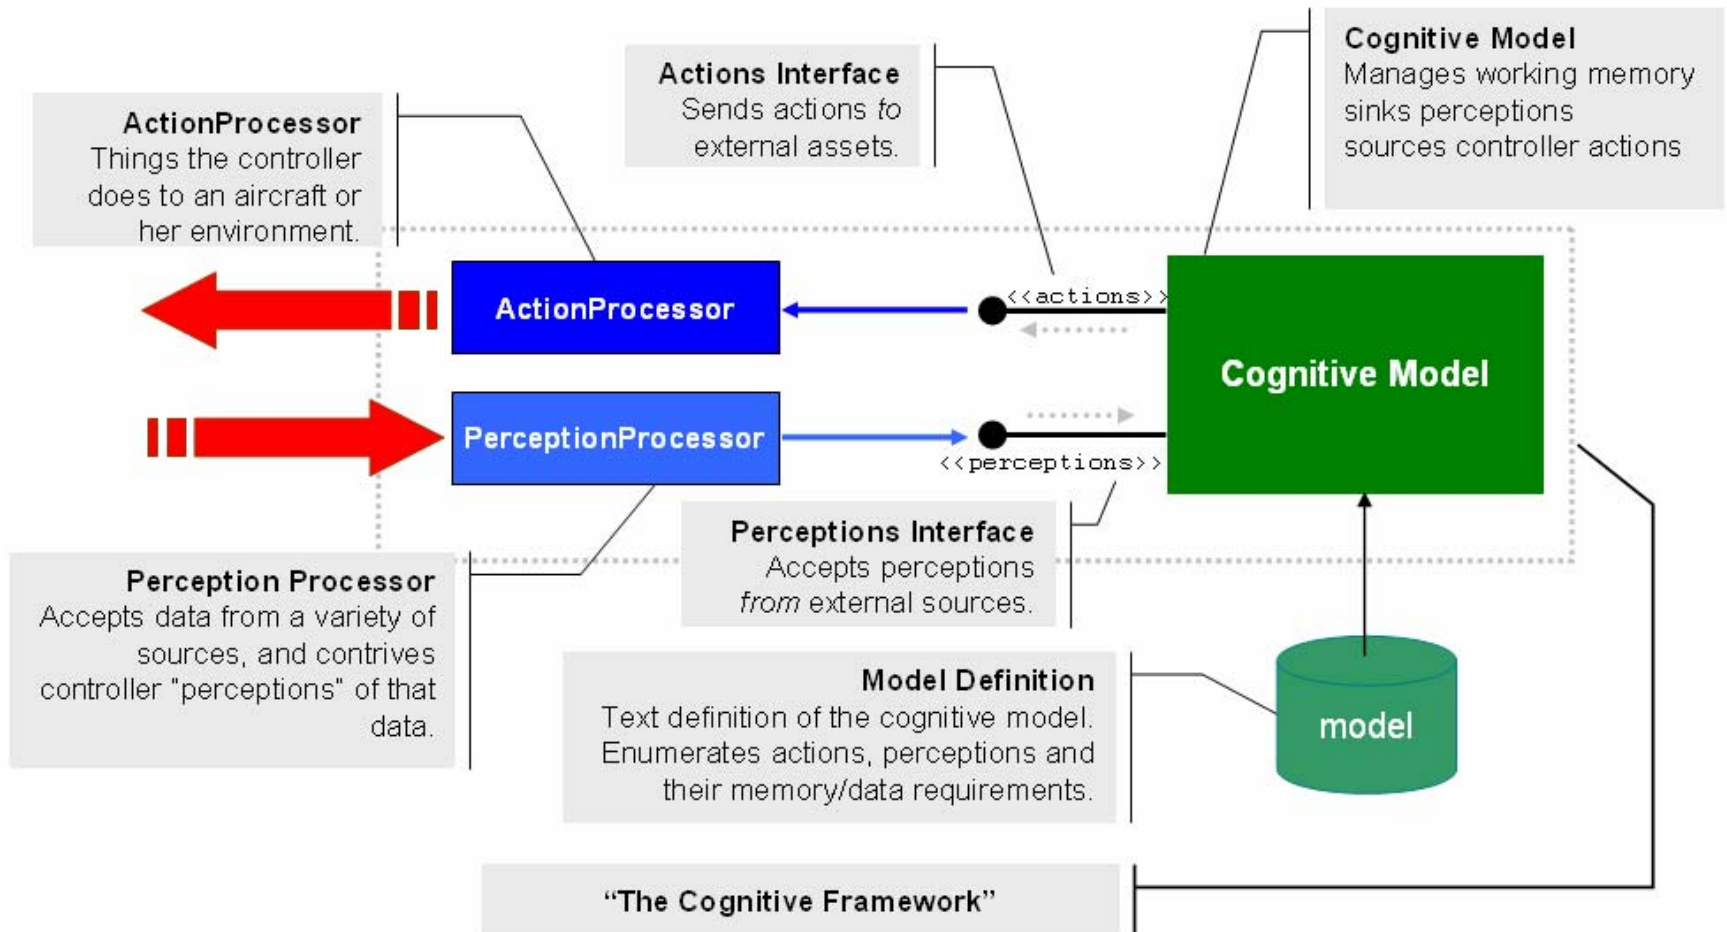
Actions Interface
Sends actions *to* external assets.

Cognitive Model
Manages working memory
sinks perceptions
sources controller actions

ActionProcessor
Things the controller does to an aircraft or her environment.

ActionProcessor

<<actions>>

Cognitive Model

PerceptionProcessor

<<perceptions>>

Perceptions Interface
Accepts perceptions *from* external sources.

Perception Processor
Accepts data from a variety of sources, and contrives controller "perceptions" of that data.

Model Definition
Text definition of the cognitive model. Enumerates actions, perceptions and their memory/data requirements.

model

"The Cognitive Framework"